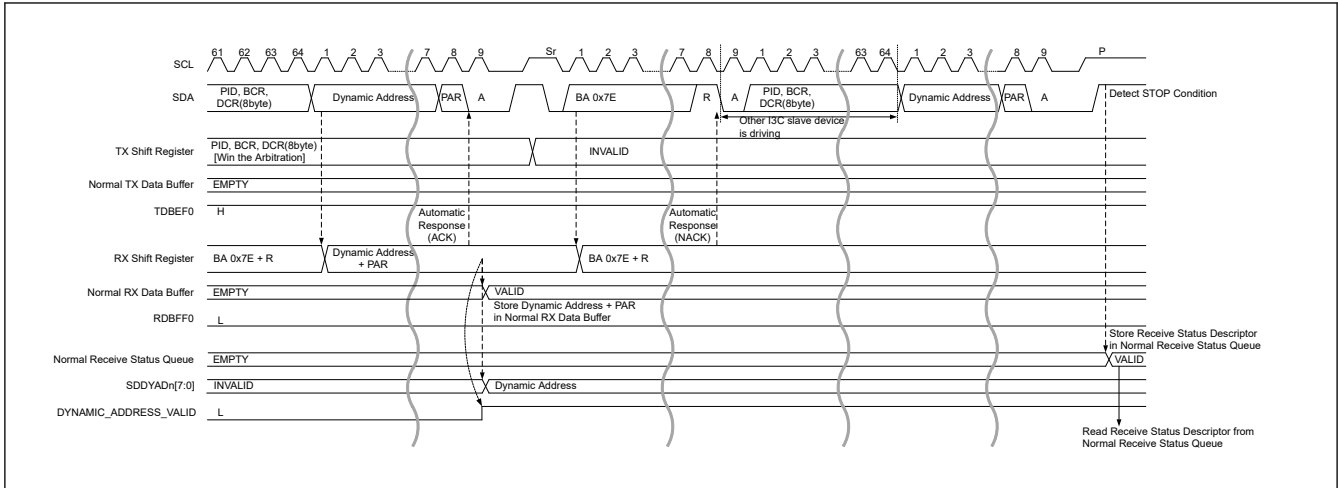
SCL 61 62 63 64 1 2 3 7 8 9 Sr 1 2 3 7 8 9 1 2 3 63 64 1 2 3 8 9 P

SDA PID, BCR, DCR(8byte) Dynamic Address PAR A BA 0x7E R A PID, BCR, DCR(8byte) Dynamic Address PAR A Detect STOP Condition

Other I3C slave device is driving

TX Shift Register PID, BCR, DCR(8byte) [Win the Arbitration] INVALID

Normal TX Data Buffer EMPTY

TDBEF0 H

Automatic Response (ACK)

Automatic Response (NACK)

RX Shift Register BA 0x7E + R Dynamic Address + PAR BA 0x7E + R

Normal RX Data Buffer EMPTY VALID

Store Dynamic Address + PAR in Normal RX Data Buffer

RDBFF0 L

Store Receive Status Descriptor in Normal Receive Status Queue

Normal Receive Status Queue EMPTY VALID

SDDYADn[7:0] INVALID Dynamic Address

DYNAMIC_ADDRESS_VALID L

Read Receive Status Descriptor from Normal Receive Status Queue